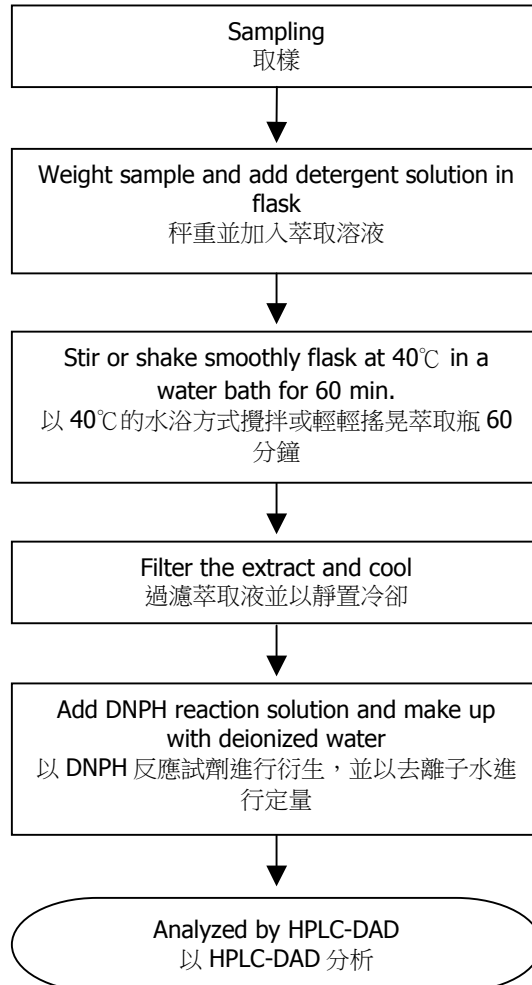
Sampling
取樣

Weight sample and add detergent solution in flask
秤重並加入萃取溶液

Stir or shake smoothly flask at 40℃ in a water bath for 60 min.
以 40℃的水浴方式攪拌或輕輕搖晃萃取瓶 60 分鐘

Filter the extract and cool
過濾萃取液並以靜置冷卻

Add DNPH reaction solution and make up with deionized water
以 DNPH 反應試劑進行衍生，並以去離子水進行定量

Analyzed by HPLC-DAD
以 HPLC-DAD 分析